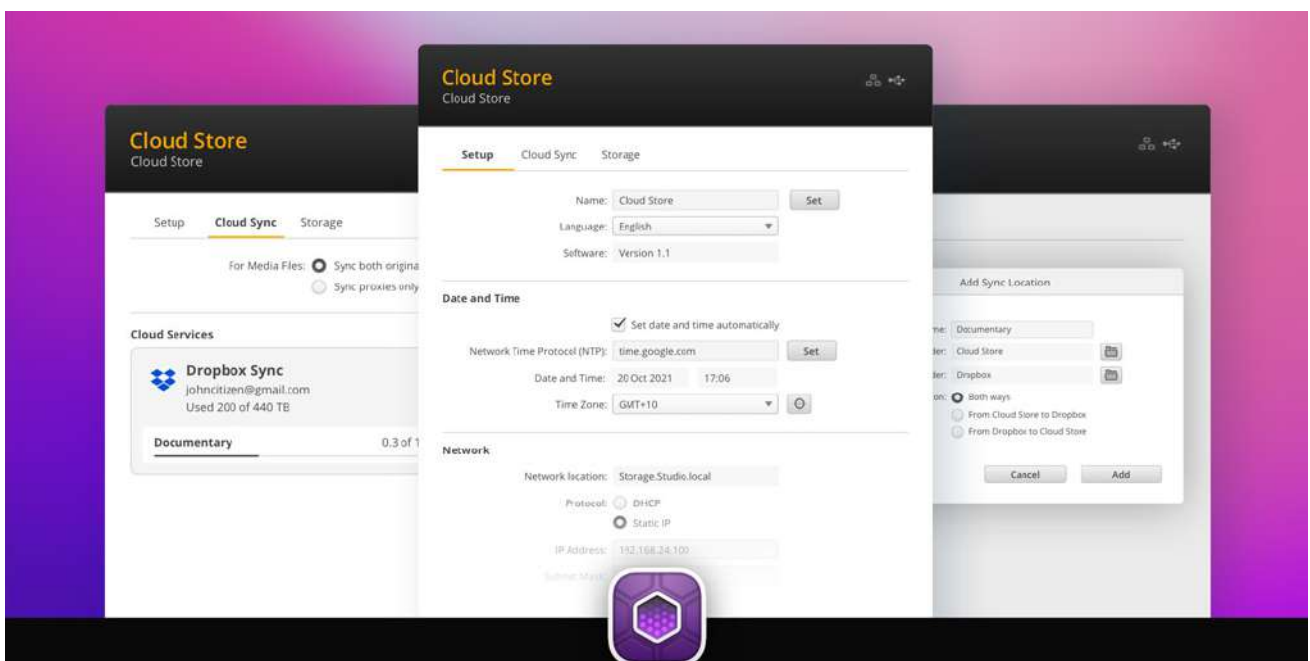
Cloud Store
Cloud Store

Setup Cloud Sync Storage

For Media Files: Sync both origina
Sync proxies only

Cloud Services

Dropbox Sync
johncitizen@gmail.com
Used 200 of 440 TB

Documentary 0.3 of 1

Cloud Store
Cloud Store

Setup Cloud Sync Storage

Name: Cloud Store Set
Language: English
Software: Version 1.1

Date and Time

Set date and time automatically
Network Time Protocol (NTP): time.google.com Set
Date and Time: 20 Oct 2021 17:06
Time Zone: GMT+10

Network

Network location: Storage.Studio.local
Protocol: DHCP
Static IP
IP Address: 192.168.24.100
Subnet Mask: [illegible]

Add Sync Location

me: Documentary
der: Cloud Store
der: Dropbox
on: Both ways
From Cloud Store to Dropbox
From Dropbox to Cloud Store

Cancel Add